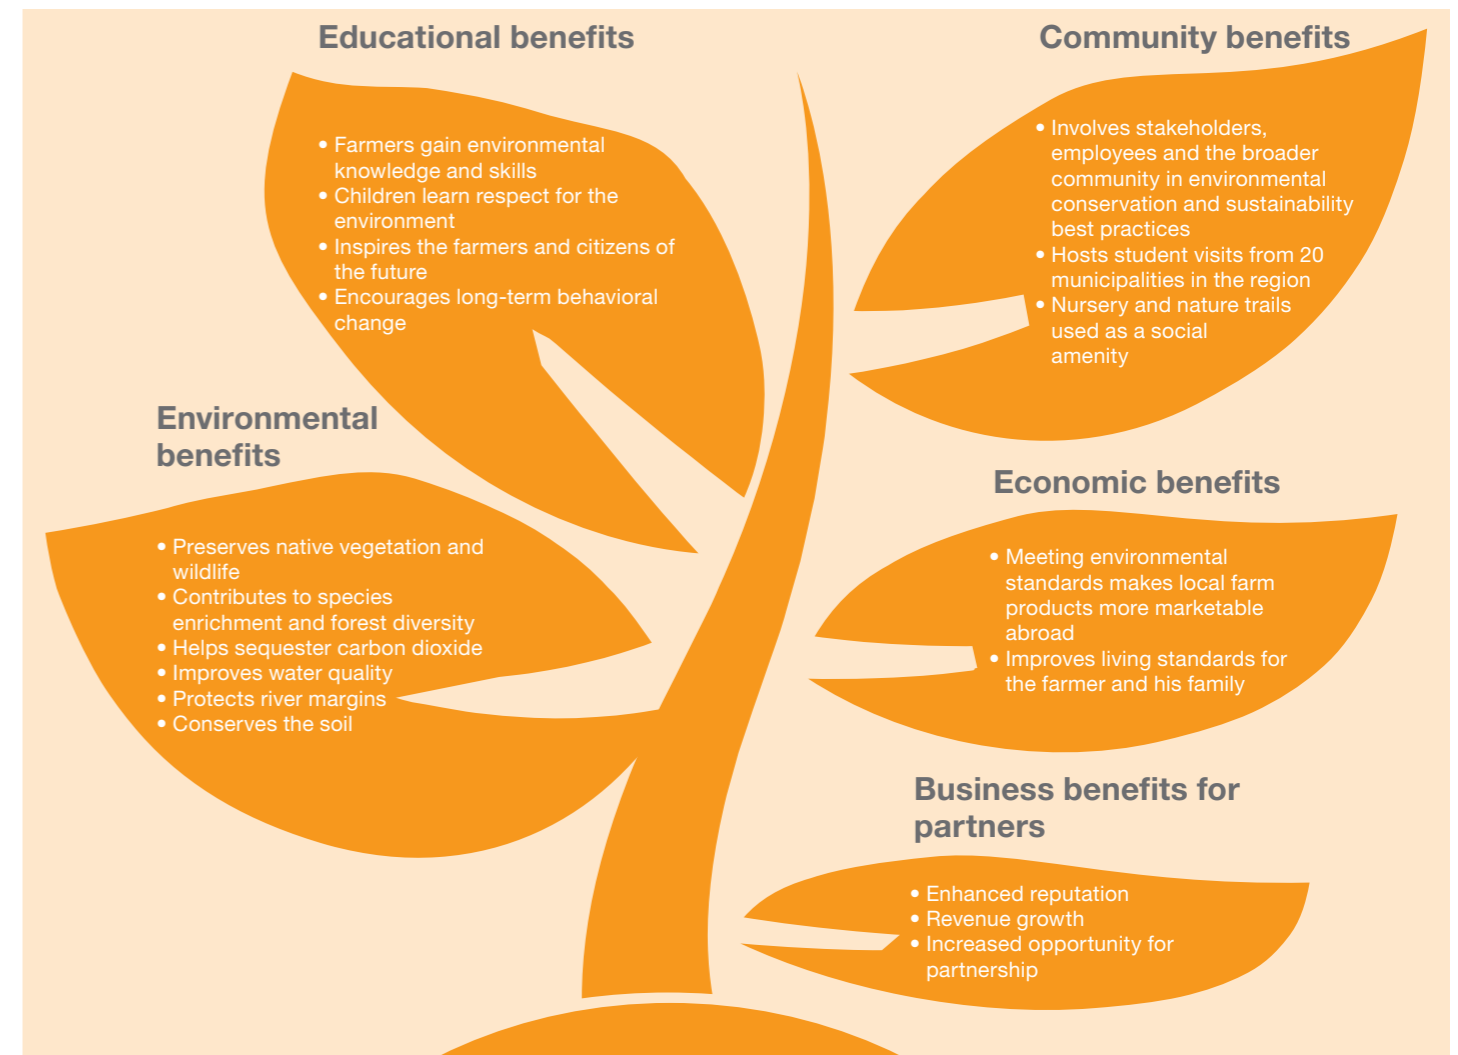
Educational benefits

• Farmers gain environmental knowledge and skills
• Children learn respect for the environment
• Inspires the farmers and citizens of the future
• Encourages long-term behavioral change

Community benefits

• Involves stakeholders, employees and the broader community in environmental conservation and sustainability best practices
• Hosts student visits from 20 municipalities in the region
• Nursery and nature trails used as a social amenity

Environmental benefits

• Preserves native vegetation and wildlife
• Contributes to species enrichment and forest diversity
• Helps sequester carbon dioxide
• Improves water quality
• Protects river margins
• Conserves the soil

Economic benefits

• Meeting environmental standards makes local farm products more marketable abroad
• Improves living standards for the farmer and his family

Business benefits for partners

• Enhanced reputation
• Revenue growth
• Increased opportunity for partnership